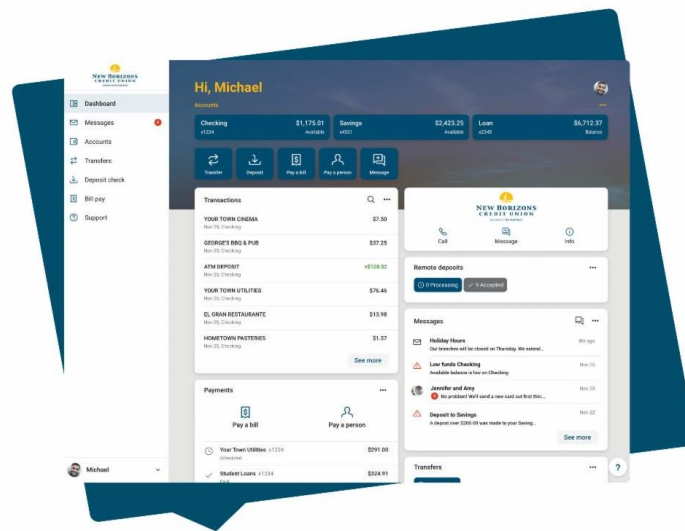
NEW HORIZONS CREDIT UNION

Dashboard
Messages
Accounts
Transfers
Deposit check
Bill pay
Support

Michael

Hi, Michael
Accounts

Checking $1,175.01
x1234 Available

Savings $2,423.25
x4321 Available

Loan $6,712.37
x2345 Balance

Transfer
Deposit
Pay a bill
Pay a person
Message

Transactions

YOUR TOWN CINEMA $7.50
Nov 25, Checking

GEORGE'S BBQ & PUB $37.25
Nov 25, Checking

ATM DEPOSIT +$128.52
Nov 25, Checking

YOUR TOWN UTILITIES $76.46
Nov 25, Checking

EL GRAN RESTAURANTE $13.98
Nov 25, Checking

HOMETOWN PASTERIES $1.57
Nov 25, Checking

See more

Payments

Pay a bill
Pay a person

Your Town Utilities x1234 $291.00
Scheduled

Student Loans x1234 $324.91
Paid

NEW HORIZONS CREDIT UNION

Call
Message
Info

Remote deposits

0 Processing
9 Accepted

Messages

Holiday Hours 5m ago
Our branches will be closed on Thursday. We extend...

Low funds Checking Nov 25
Available balance is low on Checking

Jennifer and Amy Nov 25
No problem! We'll send a new card out first thin...

Deposit to Savings Nov 22
A deposit over $200.00 was made to your Saving...

See more

Transfers

?